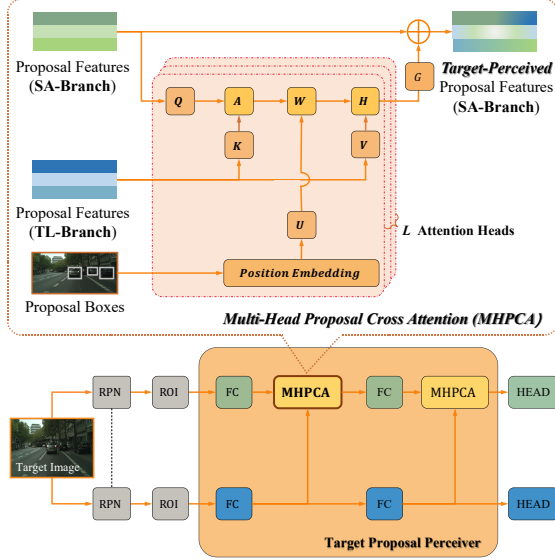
Proposal Features
(SA-Branch)

Q

A

W

H

G

K

V

Target-Perceived
Proposal Features
(SA-Branch)

Proposal Features
(TL-Branch)

U

L Attention Heads

Proposal Boxes

Position Embedding

Multi-Head Proposal Cross Attention (MHPCA)

RPN

ROI

FC

MHPCA

FC

MHPCA

HEAD

Target Image

RPN

ROI

FC

FC

HEAD

Target Proposal Perceiver